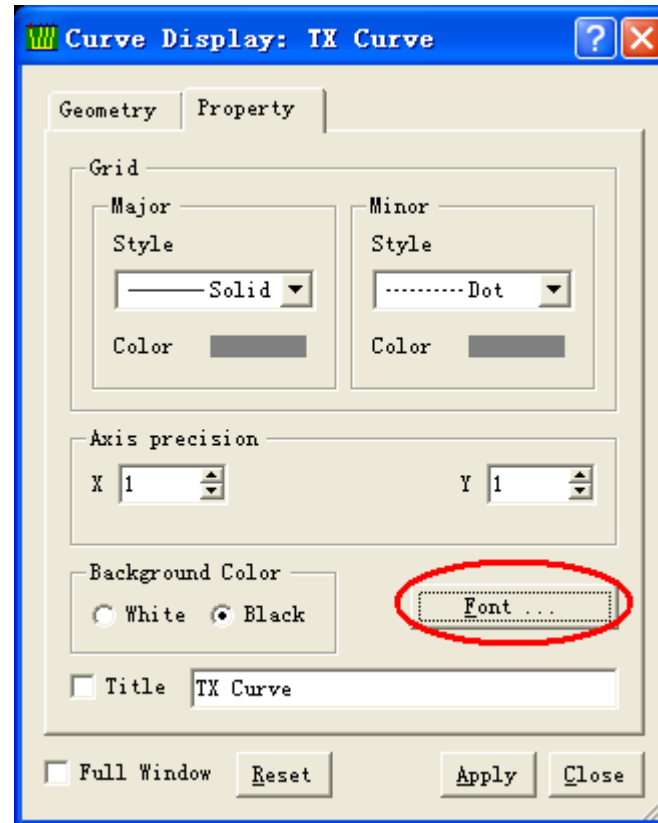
Curve Display: TX Curve

?

Geometry

Property

Grid

Major

Style

Solid

Color

Minor

Style

Dot

Color

Axis precision

X 1

Y 1

Background Color

White

Black

Font ...

Title

TX Curve

Full Window

Reset

Apply

Close